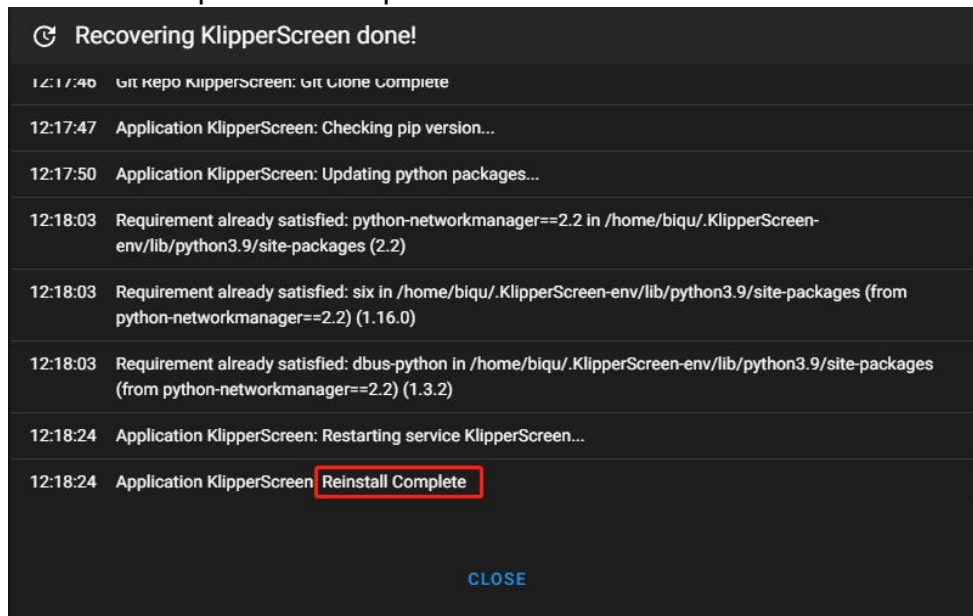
Recovering KlipperScreen done!

12:17:46 Git Repo KlipperScreen: Git Clone Complete

12:17:47 Application KlipperScreen: Checking pip version...

12:17:50 Application KlipperScreen: Updating python packages...

12:18:03 Requirement already satisfied: python-networkmanager==2.2 in /home/biqu/.KlipperScreen-env/lib/python3.9/site-packages (2.2)

12:18:03 Requirement already satisfied: six in /home/biqu/.KlipperScreen-env/lib/python3.9/site-packages (from python-networkmanager==2.2) (1.16.0)

12:18:03 Requirement already satisfied: dbus-python in /home/biqu/.KlipperScreen-env/lib/python3.9/site-packages (from python-networkmanager==2.2) (1.3.2)

12:18:24 Application KlipperScreen: Restarting service KlipperScreen...

12:18:24 Application KlipperScreen: Reinstall Complete

CLOSE